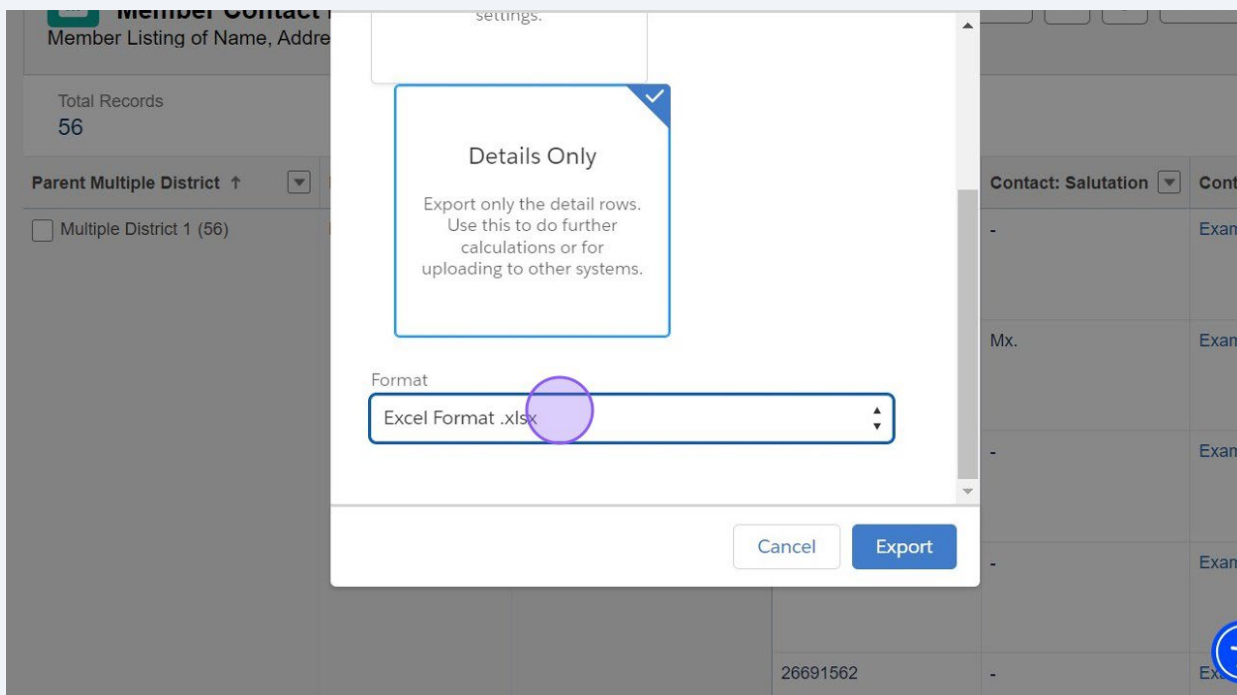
Member Contact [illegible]
Member Listing of Name, Addre

settings.

Total Records
56

Details Only

Export only the detail rows. Use this to do further calculations or for uploading to other systems.

Parent Multiple District ↑

Contact: Salutation

Cont

Multiple District 1 (56)

-

Exam

Mx.

Exam

Format

Excel Format .xlsx

-

Exam

Cancel

Export

-

Exam

26691562

-

Ex